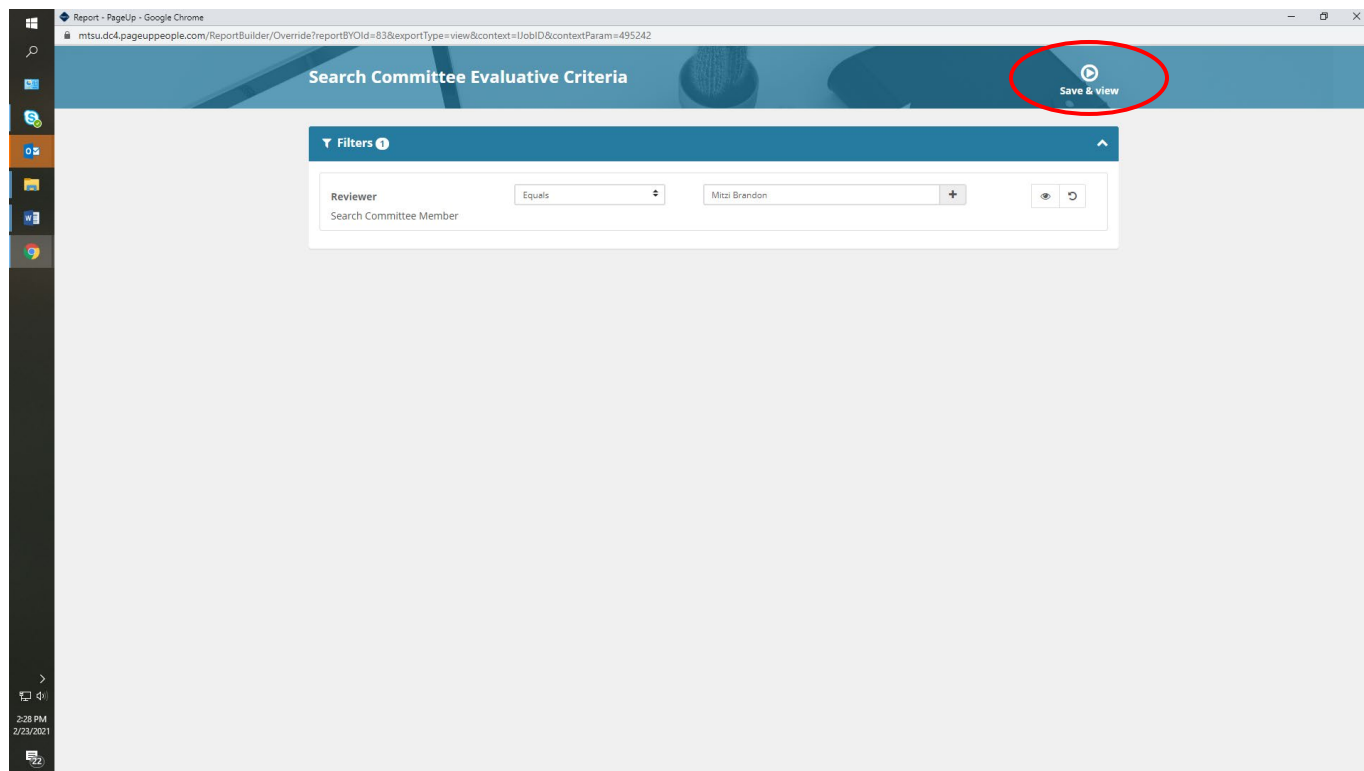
Report - PageUp - Google Chrome

mtsu.dc4.pageuppeople.com/ReportBuilder/Override?reportBYOId=83&exportType=view&context=IJobID&contextParam=495242

Search Committee Evaluative Criteria

Save & view

Filters 1

Reviewer
Search Committee Member

Equals

Mitzi Brandon

+

2:28 PM
2/23/2021

22